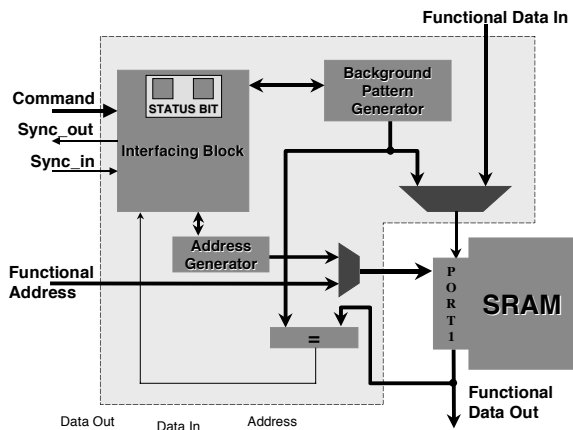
Functional Data In

Command

Sync_out

Sync_in

STATUS BIT

Interfacing Block

Background Pattern Generator

Address Generator

Functional Address

PORT 1

SRAM

=

Functional Data Out

Data Out

Data In

Address